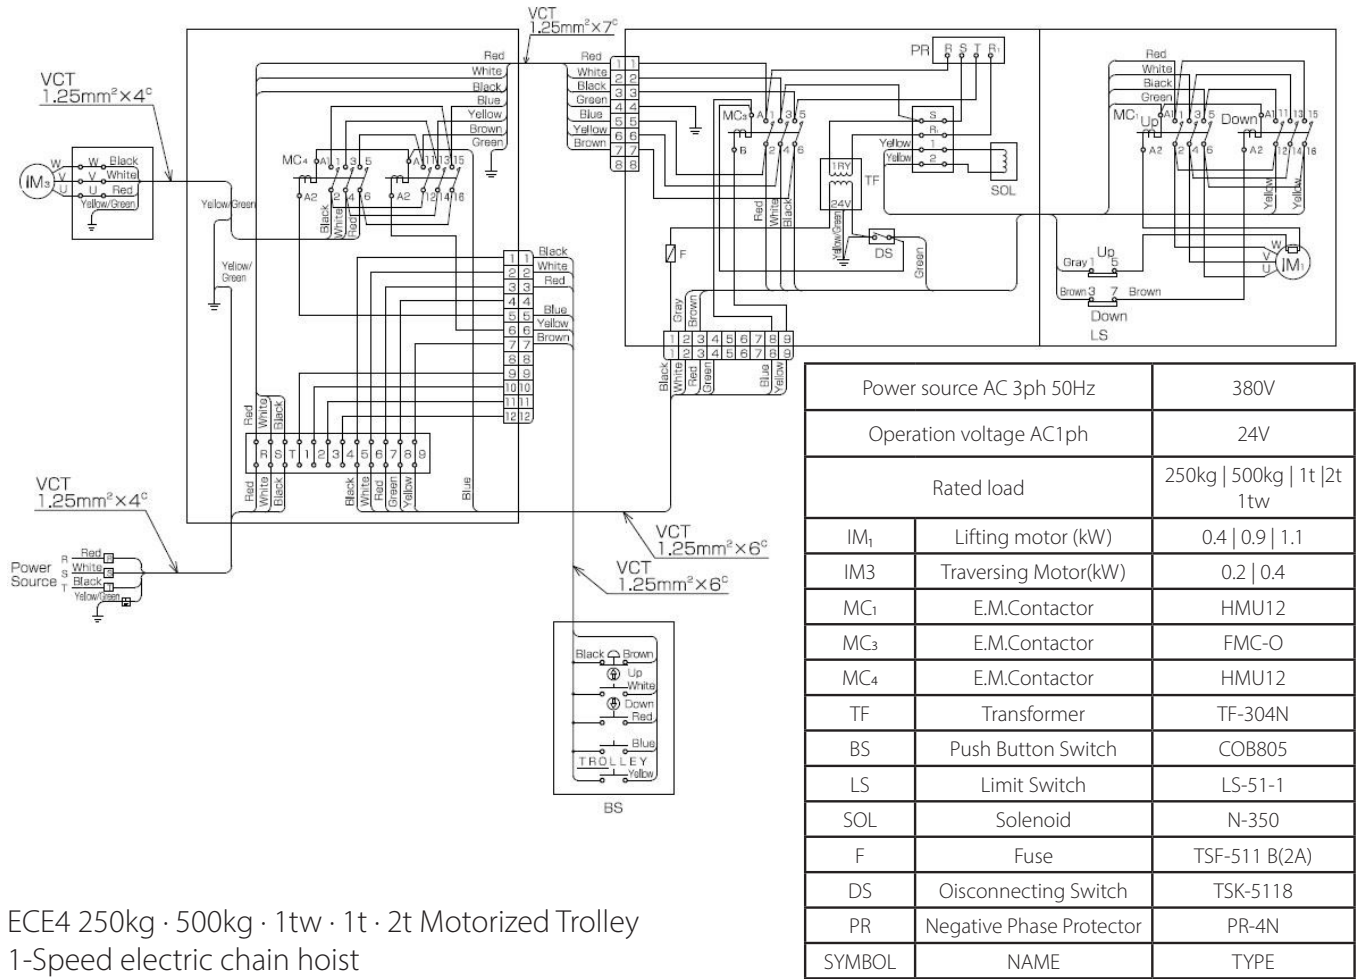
VCT
1.25mm²×7ᶜ

VCT
1.25mm²×4ᶜ

IM₃ W V U
W Black
V White
U Red
Yellow/Green

MC₄ A1 1 3 5 A1 11 13 15
A2 2 4 6 A2 12 14 16
Black White Red

Red White Black Blue Yellow Brown Green

Yellow/Green

Yellow/ Green

1 2 3 4 5 6 7 8 9 10 11 12
Black White Red Blue Yellow Brown

Red White Black
R S T 1 2 3 4 5 6 7 8 9
Red White Black
Black White Red Green Yellow
Blue

VCT
1.25mm²×4ᶜ

Power Source R S T
Red White Black Yellow/Green

Red White Black Green Blue Yellow Brown
1 2 3 4 5 6 7 8

MC₃ A1 1 3 5
B 2 4 6

PR R S T R₁
S R 1 2
Yellow Yellow
SOL

1RY
TF
24V
Yellow/Green
DS
Green

Red White Black

F

Gray Brown
1 2 3 4 5 6 7 8 9
1 2 3 4 5 6 7 8 9
Black White Red Green Blue Yellow

Red White Black Green
MC₁ Up A1 1 3 5 Down A1 11 13 15
A2 2 4 6 A2 12 14 16
Yellow Yellow

Gray 1 Up 5
Brown 3 7 Brown
Down
LS

W V U IM₁

VCT
1.25mm²×6ᶜ

VCT
1.25mm²×6ᶜ

Black Brown
Up White
Down Red
Blue
TROLLEY
Yellow
BS

| Power source AC 3ph 50Hz | | 380V |
|---|---|---|
| Operation voltage AC1ph | | 24V |
| Rated load | | 250kg \| 500kg \| 1t \|2t 1tw |
| IM₁ | Lifting motor (kW) | 0.4 \| 0.9 \| 1.1 |
| IM3 | Traversing Motor(kW) | 0.2 \| 0.4 |
| MC₁ | E.M.Contactor | HMU12 |
| MC₃ | E.M.Contactor | FMC-O |
| MC₄ | E.M.Contactor | HMU12 |
| TF | Transformer | TF-304N |
| BS | Push Button Switch | COB805 |
| LS | Limit Switch | LS-51-1 |
| SOL | Solenoid | N-350 |
| F | Fuse | TSF-511 B(2A) |
| DS | Oisconnecting Switch | TSK-5118 |
| PR | Negative Phase Protector | PR-4N |
| SYMBOL | NAME | TYPE |

ECE4 250kg · 500kg · 1tw · 1t · 2t Motorized Trolley
1-Speed electric chain hoist